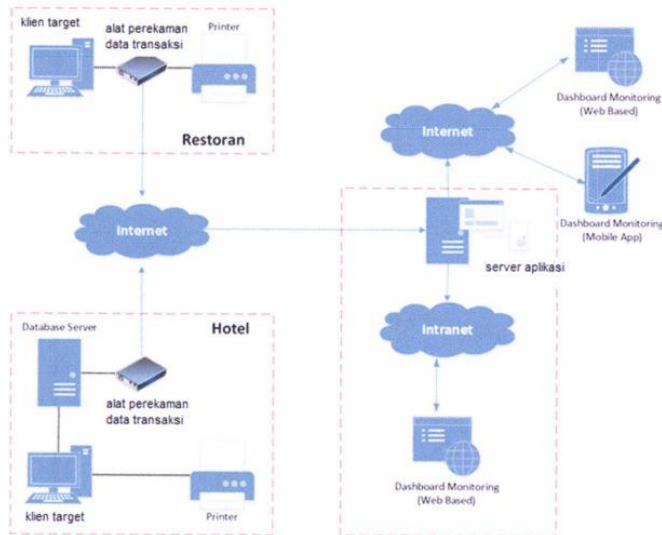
klien target
alat perekaman data transaksi
Printer
Restoran
Internet
Dashboard Monitoring (Web Based)
Internet
Dashboard Monitoring (Mobile App)
Internet
server aplikasi
Database Server
Hotel
Intranet
alat perekaman data transaksi
Dashboard Monitoring (Web Based)
klien target
Printer